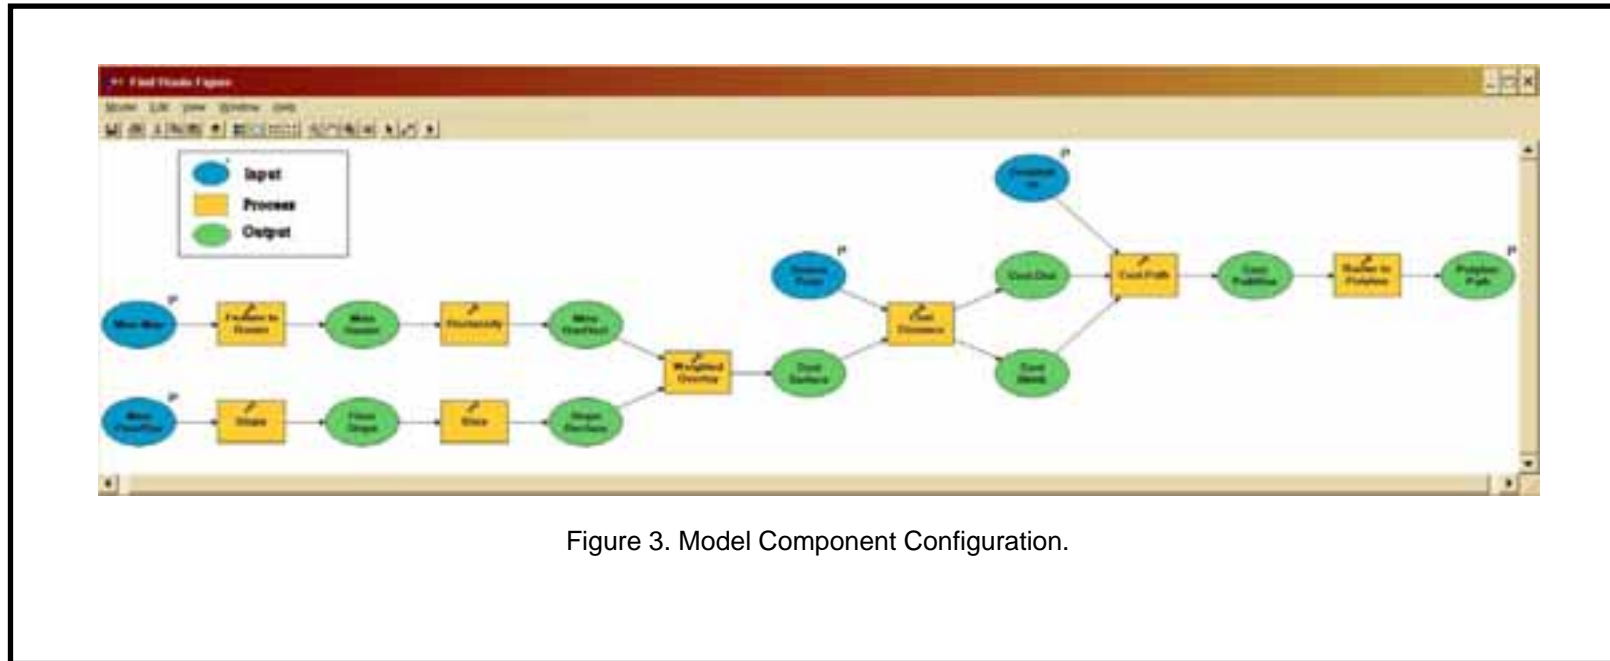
Find Roads Figure

Model Edit View Window Help

Input
Process
Output

Mine Map
Feature to Raster
Mine Raster
Reclassify
Mine Overlast
Mine Overflow
Slope
Float Slope
Slice
Slope Surface
Weighted Overlay
Cost Surface
Source Point
Cost Distance
Cost Dist
Cost Back
Destination
Cost Path
Cost PathRas
Raster to Polyline
Polyline Path

Figure 3. Model Component Configuration.